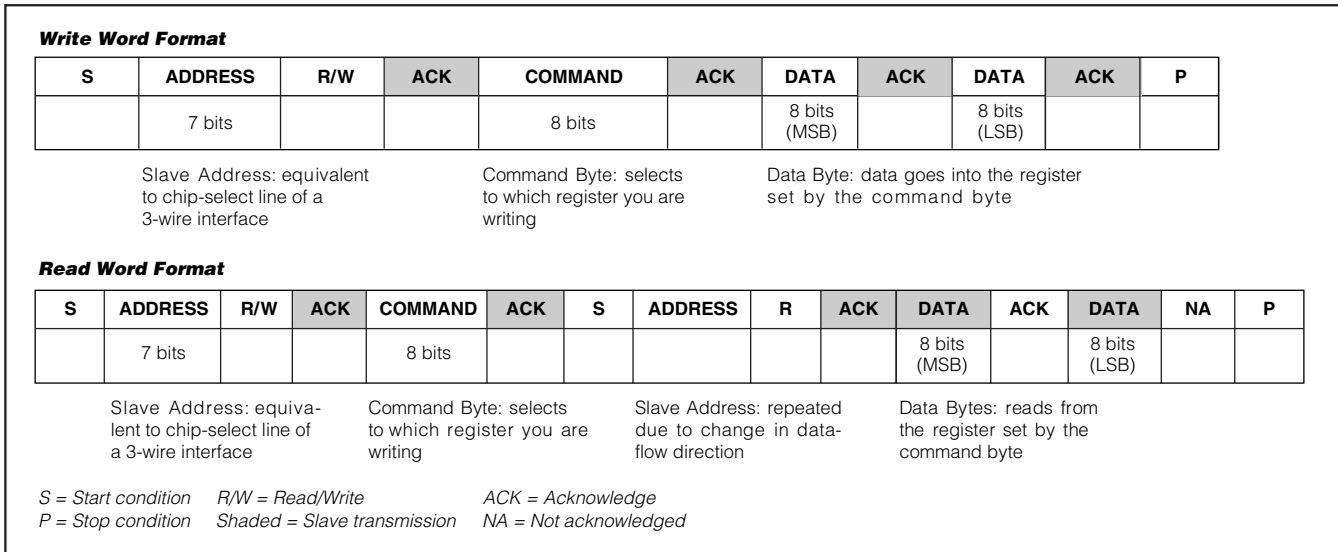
**Write Word Format**

| S | ADDRESS | R/W | ACK | COMMAND | ACK | DATA | ACK | DATA | ACK | P |
|---|---|---|---|---|---|---|---|---|---|---|
| | 7 bits | | | 8 bits | | 8 bits (MSB) | | 8 bits (LSB) | | |

Slave Address: equivalent to chip-select line of a 3-wire interface

Command Byte: selects to which register you are writing

Data Byte: data goes into the register set by the command byte

**Read Word Format**

| S | ADDRESS | R/W | ACK | COMMAND | ACK | S | ADDRESS | R | ACK | DATA | ACK | DATA | NA | P |
|---|---|---|---|---|---|---|---|---|---|---|---|---|---|---|
| | 7 bits | | | 8 bits | | | | | | 8 bits (MSB) | | 8 bits (LSB) | | |

Slave Address: equivalent to chip-select line of a 3-wire interface

Command Byte: selects to which register you are writing

Slave Address: repeated due to change in dataflow direction

Data Bytes: reads from the register set by the command byte

S = Start condition R/W = Read/Write ACK = Acknowledge
P = Stop condition Shaded = Slave transmission NA = Not acknowledged